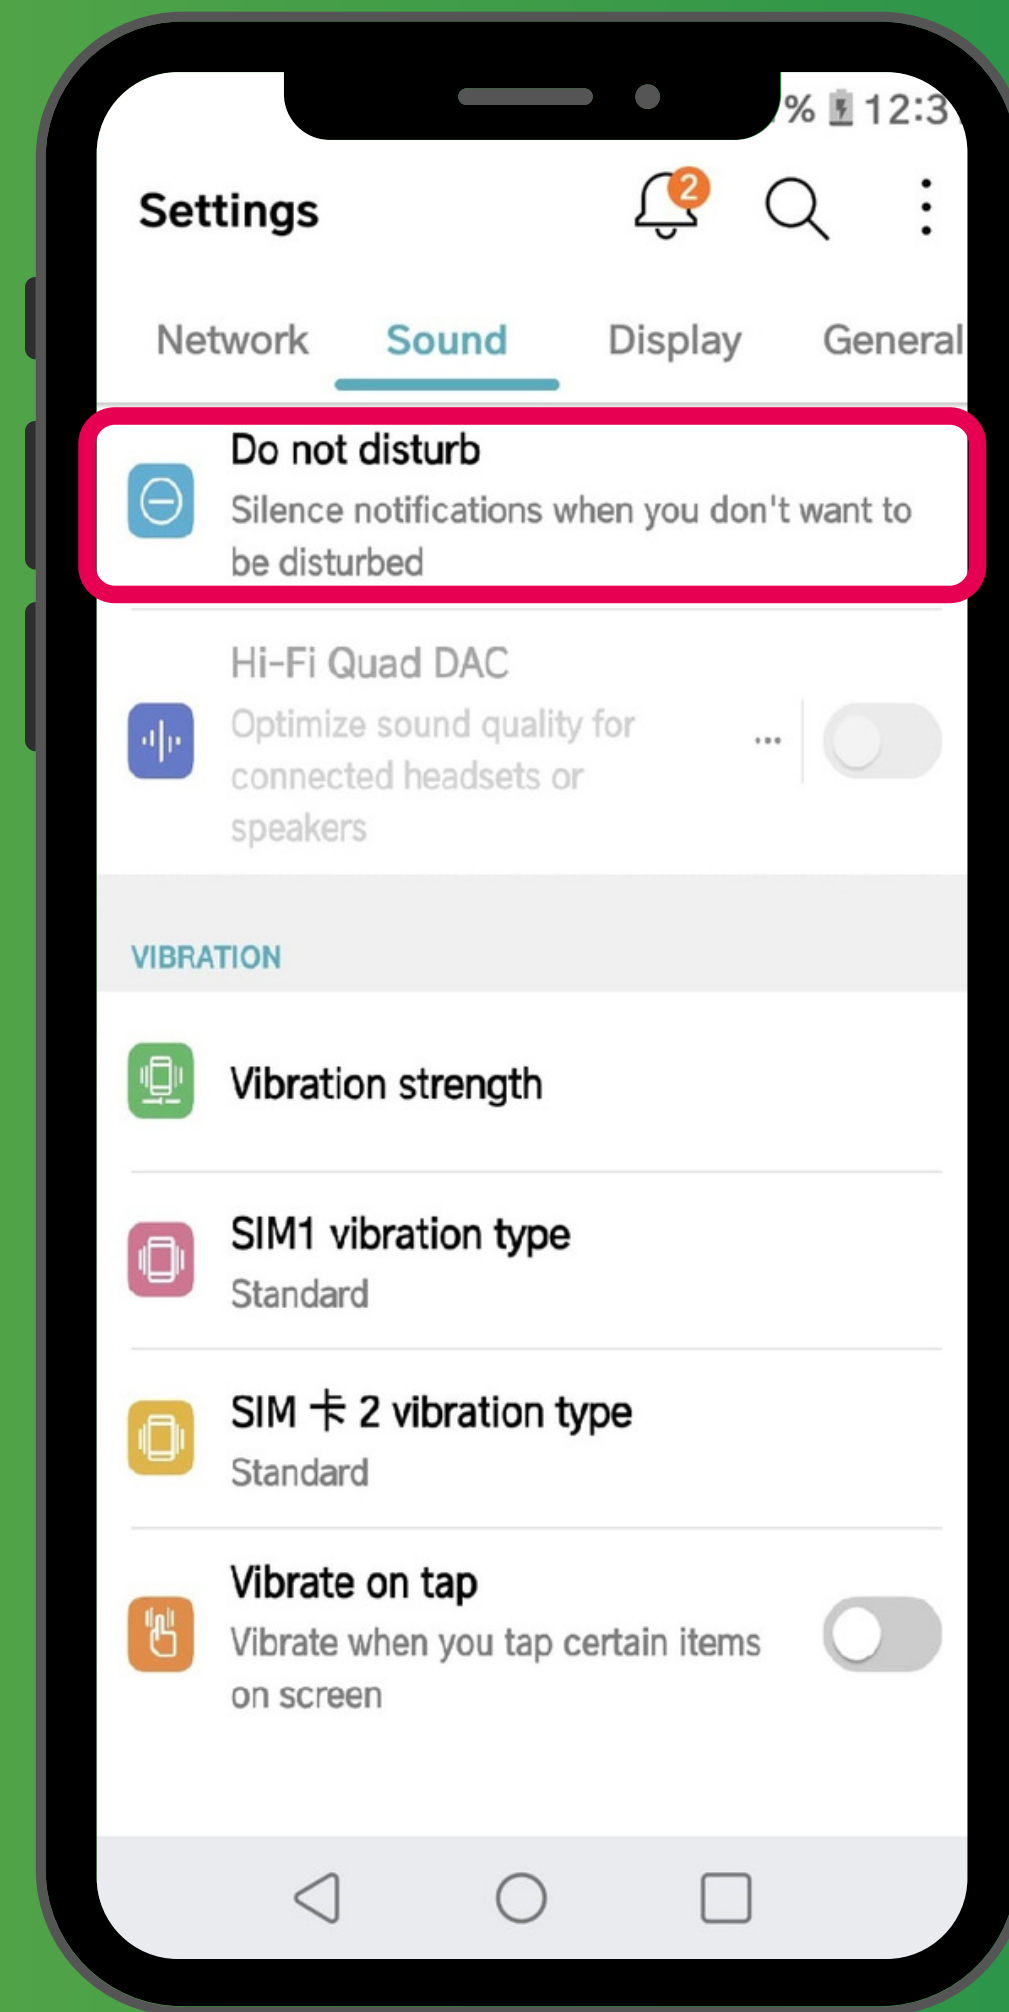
% 12:3

Settings

2

Network Sound Display General

Do not disturb
Silence notifications when you don't want to be disturbed

Hi-Fi Quad DAC
Optimize sound quality for connected headsets or speakers

...

VIBRATION

Vibration strength

SIM1 vibration type
Standard

SIM 卡 2 vibration type
Standard

Vibrate on tap
Vibrate when you tap certain items on screen